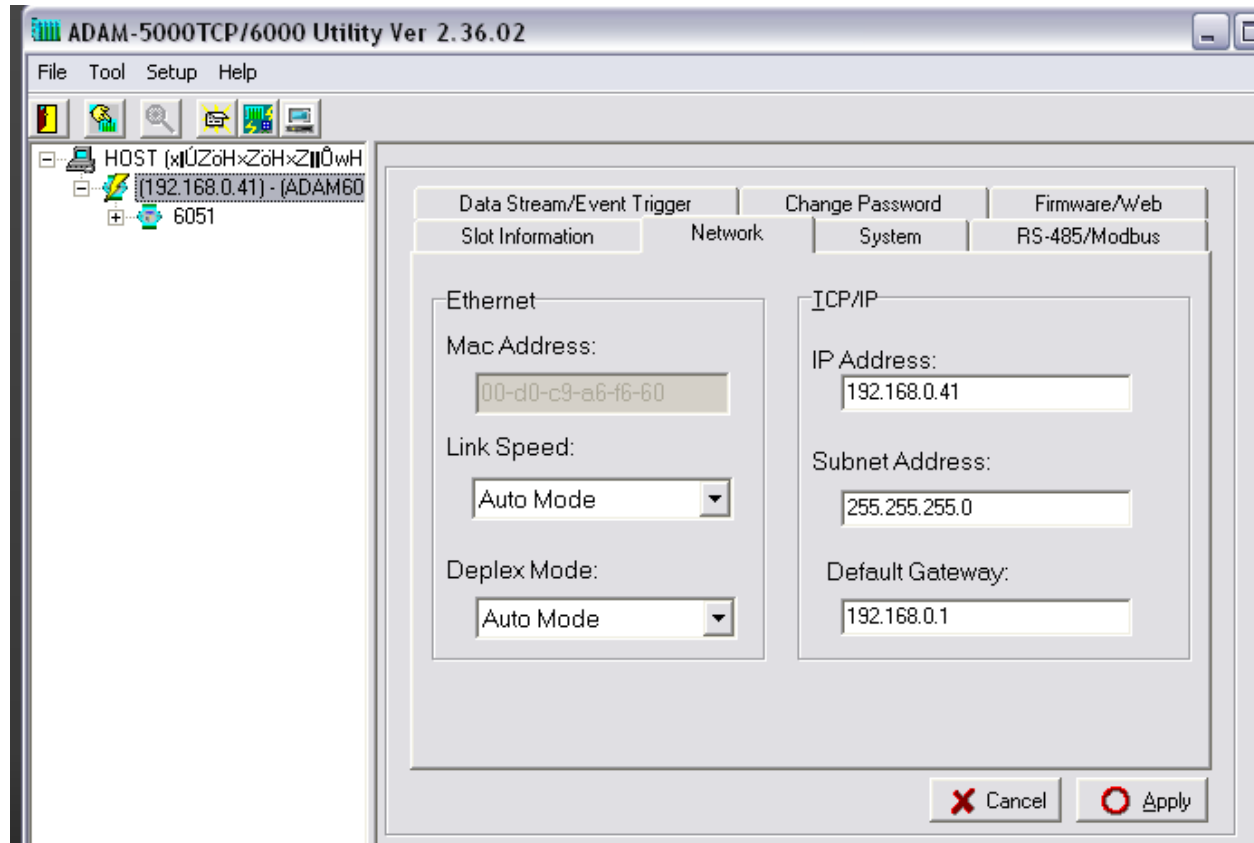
ADAM-5000TCP/6000 Utility Ver 2.36.02

File Tool Setup Help

HOST (x|ÚZöH×ZöH×Z||ÔwH
(192.168.0.41) - (ADAM60
6051

Data Stream/Event Trigger
Change Password
Firmware/Web
Slot Information
Network
System
RS-485/Modbus

Ethernet
Mac Address:
00-d0-c9-a6-f6-60
Link Speed:
Auto Mode
Deplex Mode:
Auto Mode

TCP/IP
IP Address:
192.168.0.41
Subnet Address:
255.255.255.0
Default Gateway:
192.168.0.1

Cancel
Apply